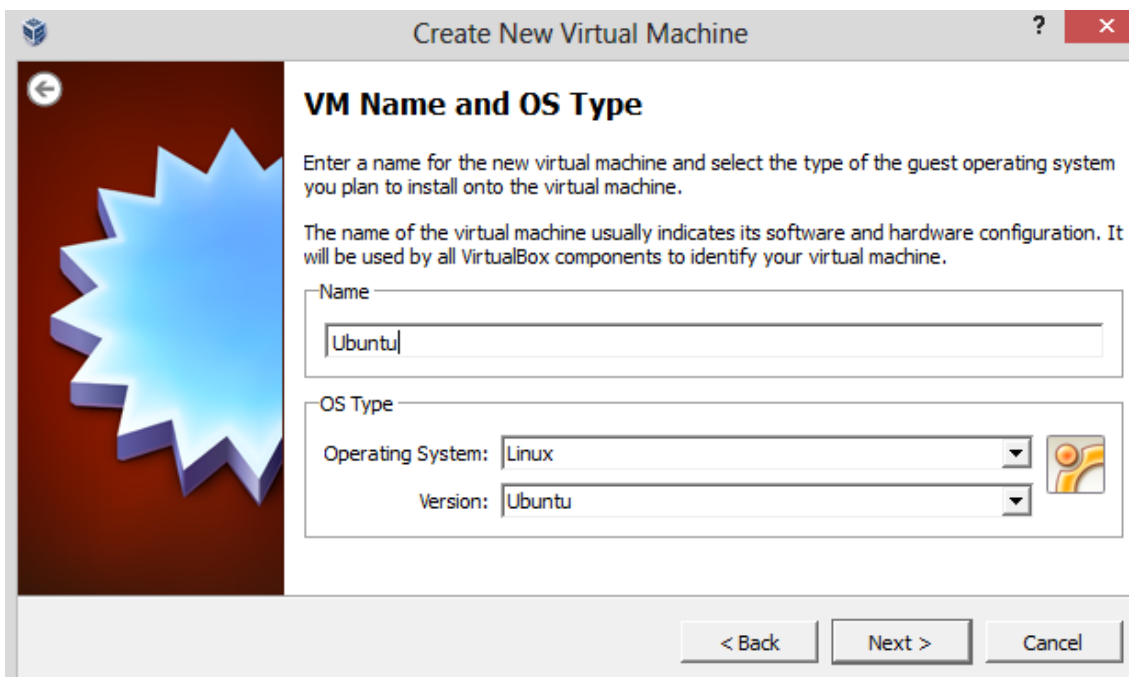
Create New Virtual Machine

?

VM Name and OS Type

Enter a name for the new virtual machine and select the type of the guest operating system you plan to install onto the virtual machine.

The name of the virtual machine usually indicates its software and hardware configuration. It will be used by all VirtualBox components to identify your virtual machine.

Name

Ubuntu

OS Type

Operating System: Linux

Version: Ubuntu

< Back

Next >

Cancel